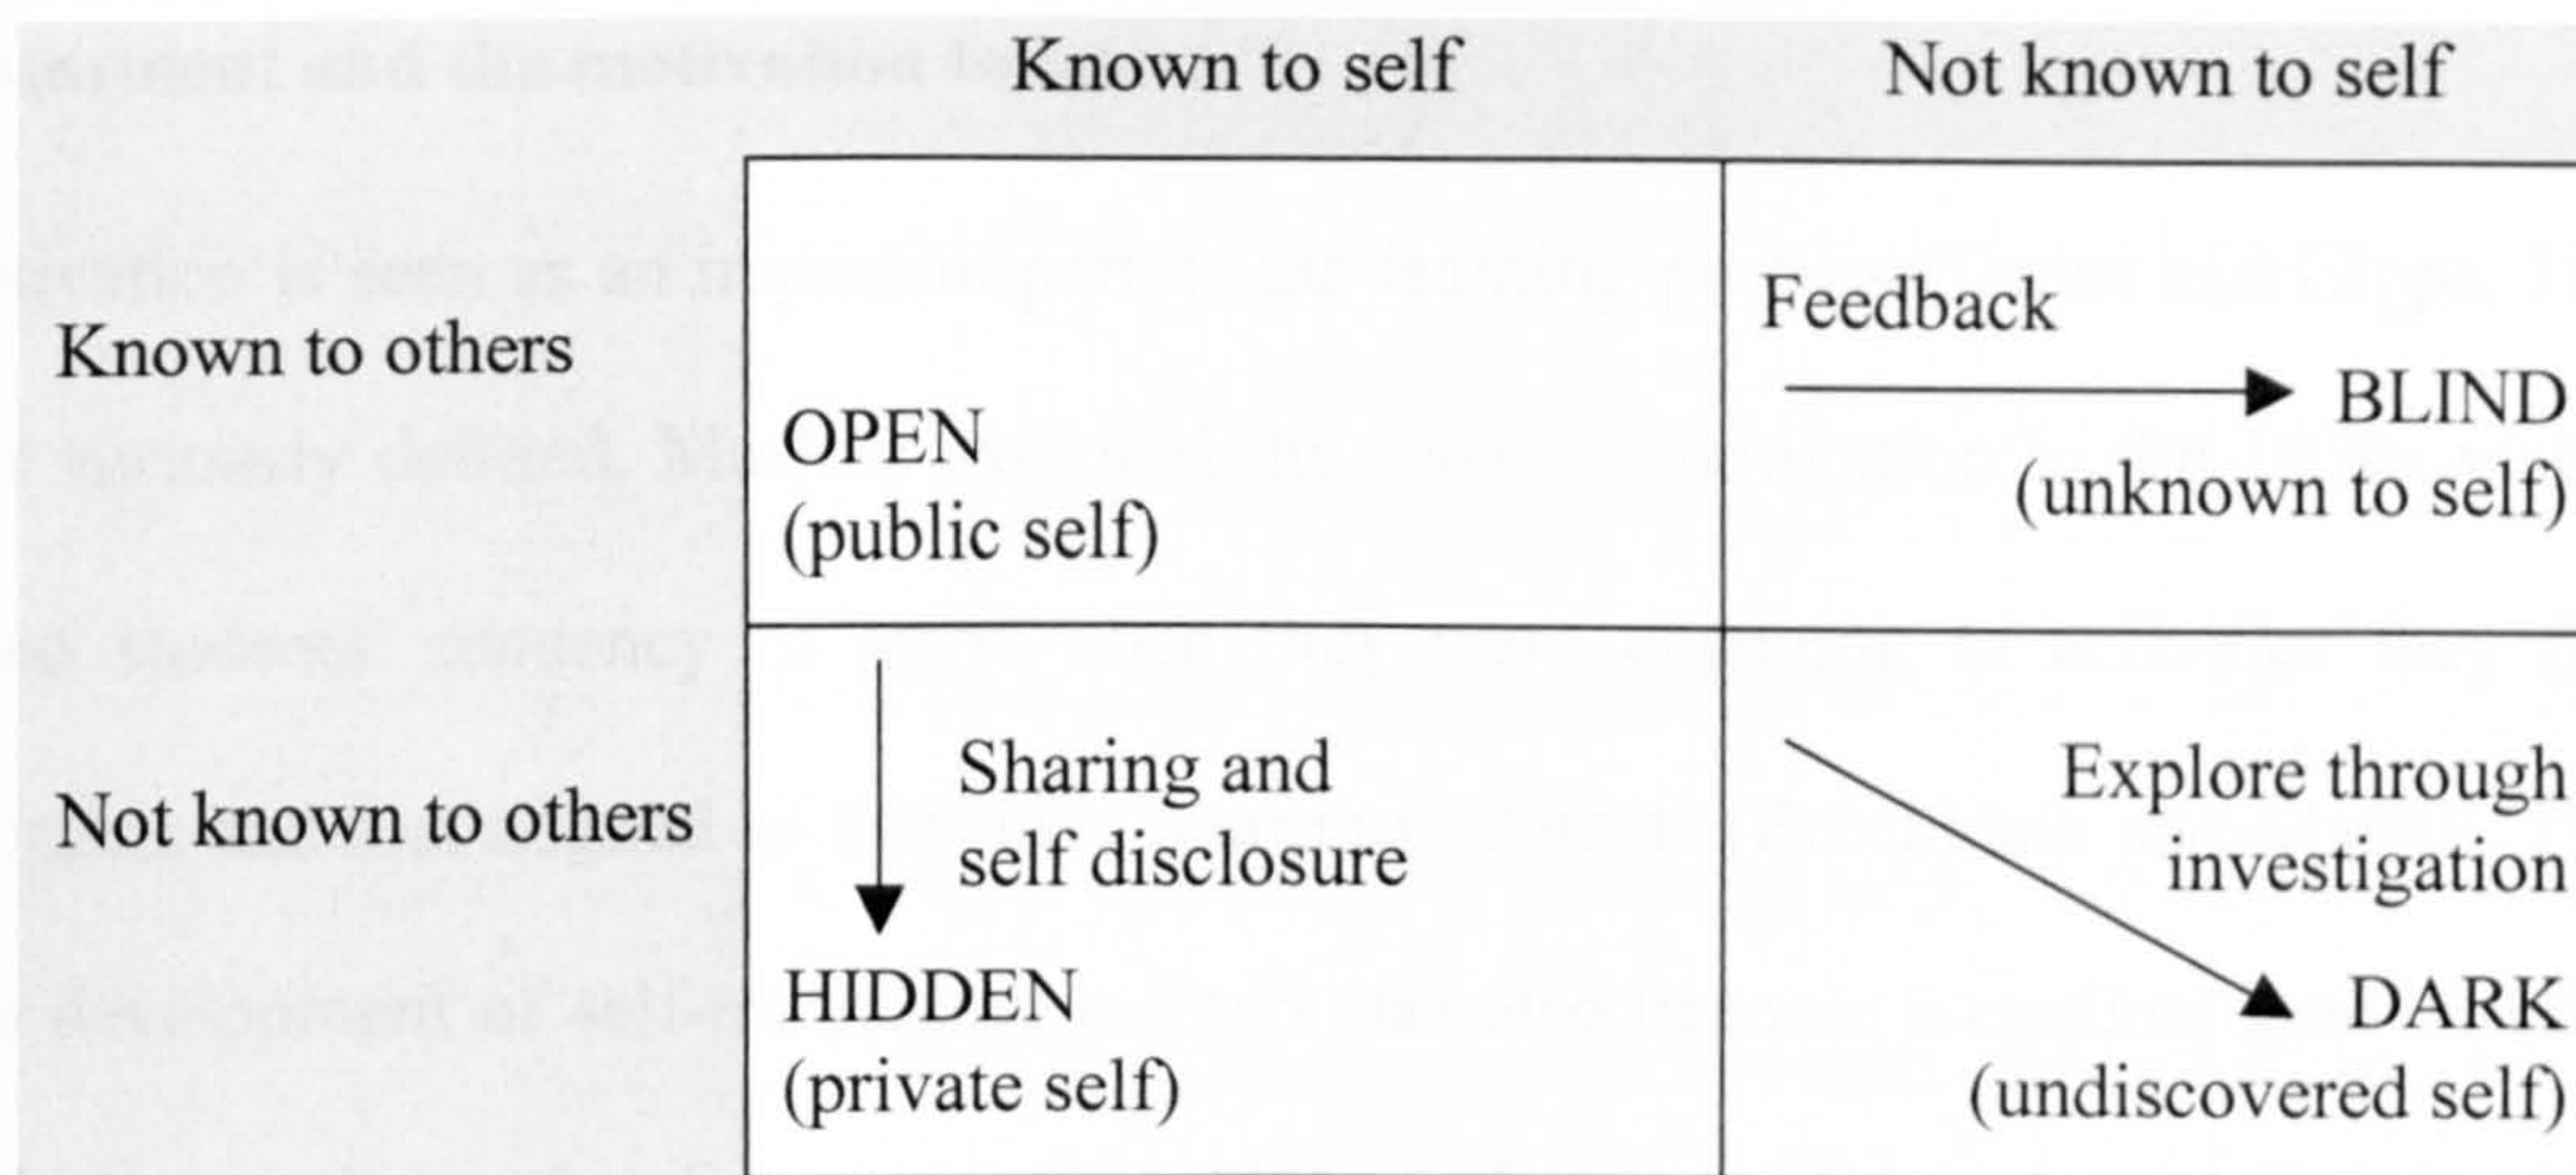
|  | Known to self | Not known to self |
|---|---|---|
| Known to others | OPEN (public self) | Feedback BLIND (unknown to self) |
| Not known to others | Sharing and self disclosure HIDDEN (private self) | Explore through investigation DARK (undiscovered self) |